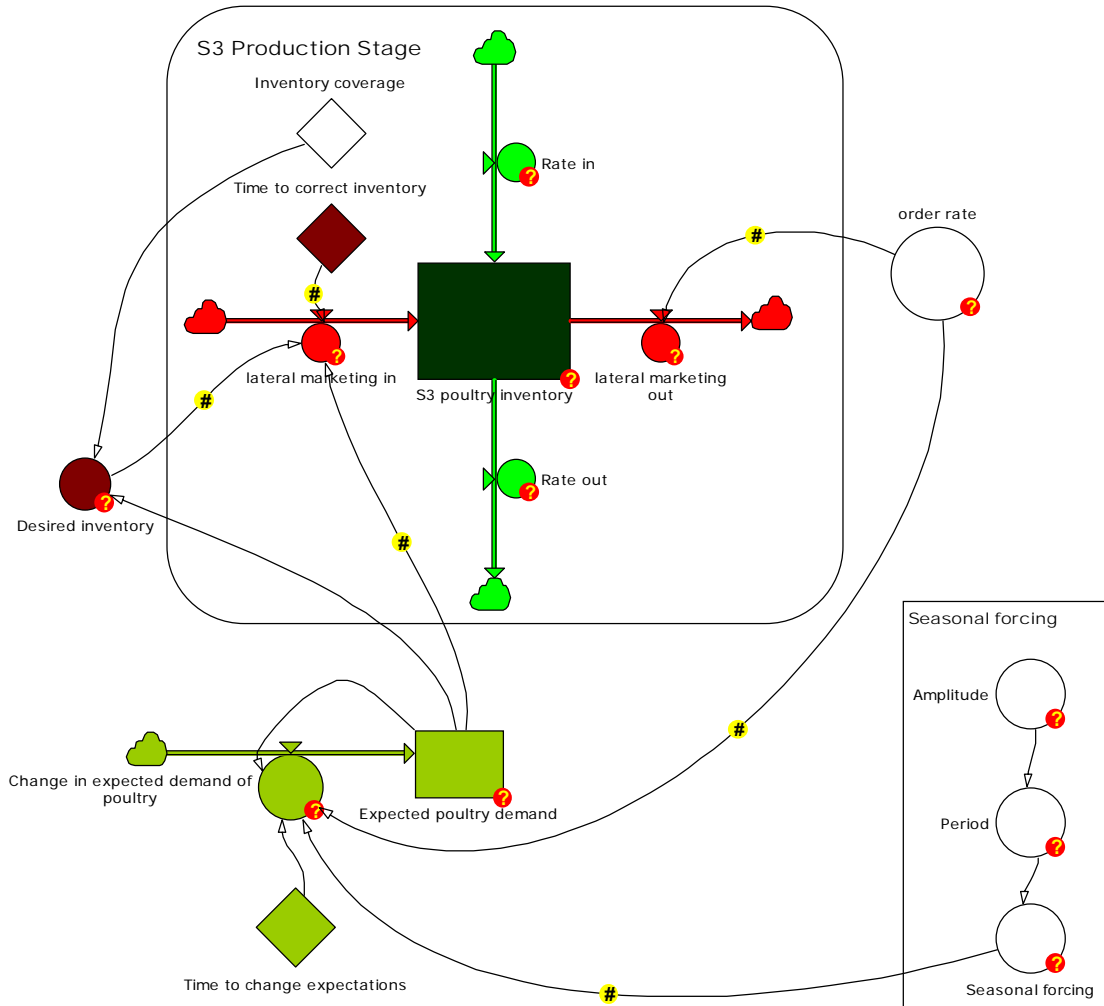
S3 Production Stage

Inventory coverage

Rate in

Time to correct inventory

order rate

#

#

lateral marketing in

S3 poultry inventory

lateral marketing out

#

Rate out

Desired inventory

#

Seasonal forcing

Amplitude

#

Change in expected demand of poultry

Expected poultry demand

Period

Time to change expectations

#

Seasonal forcing